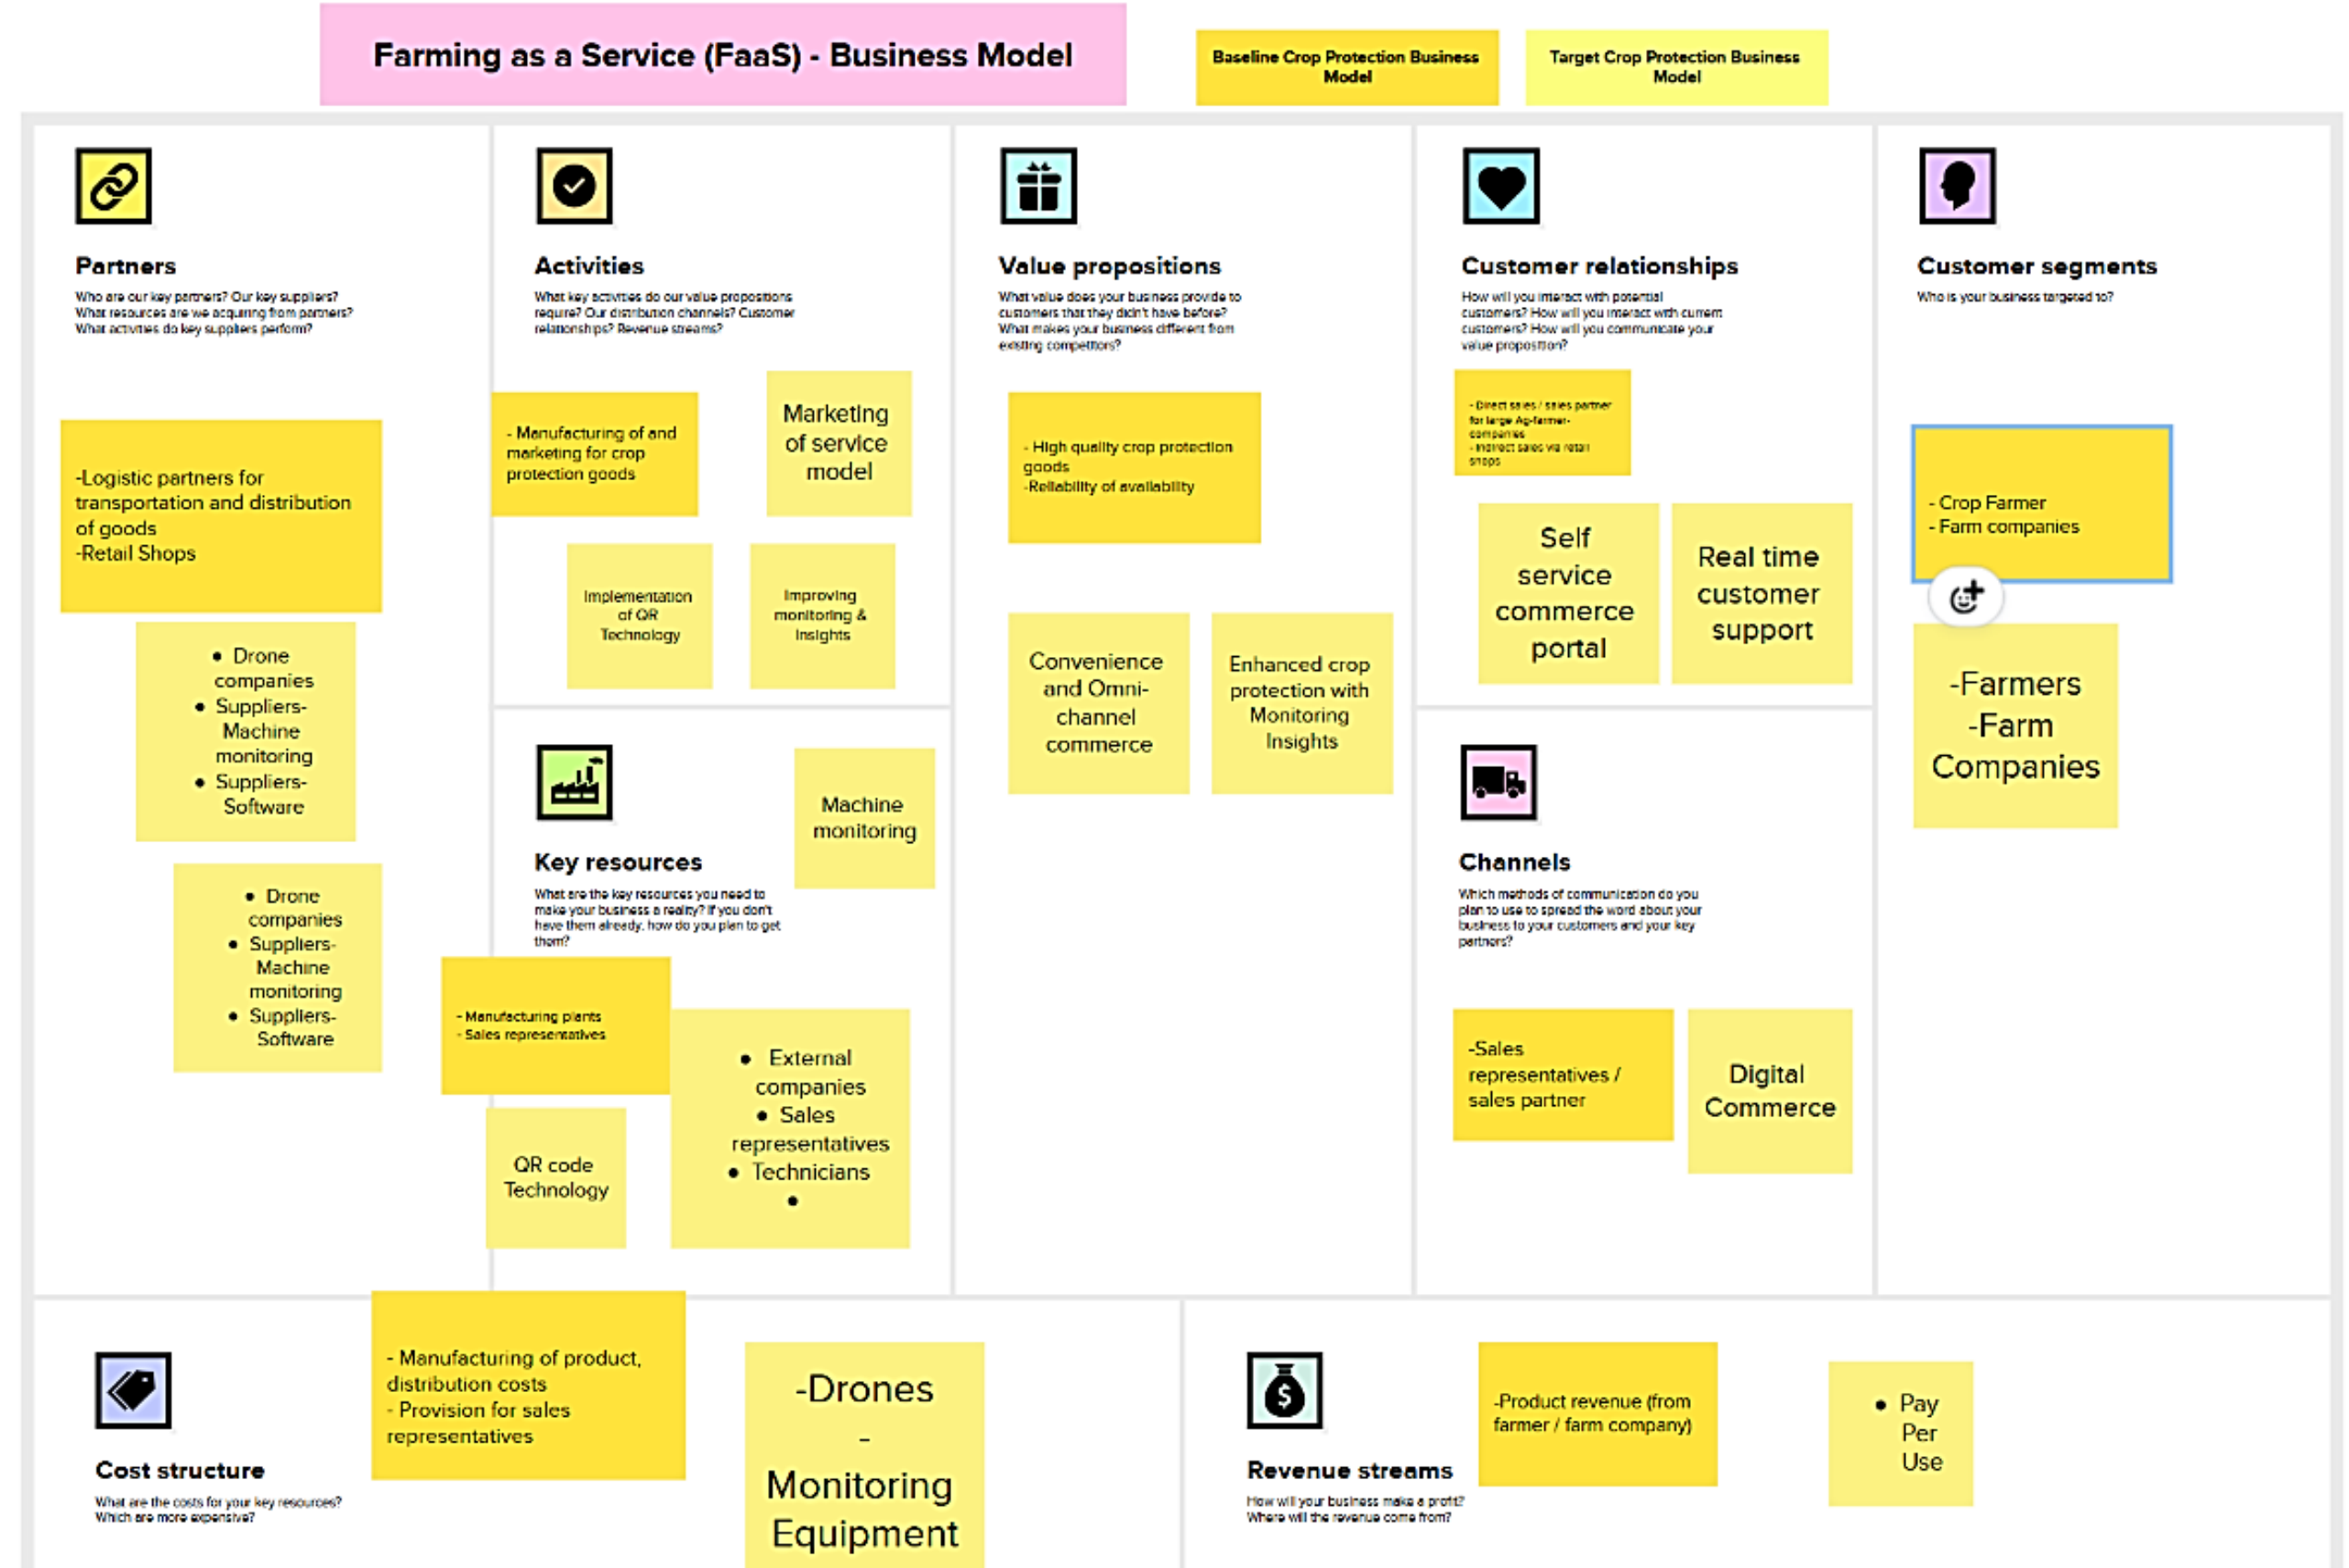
Farming as a Service (FaaS) - Business Model

Baseline Crop Protection Business Model

Target Crop Protection Business Model

Partners

Who are our key partners? Our key suppliers? What resources are we acquiring from partners? What activities do key suppliers perform?

-Logistic partners for transportation and distribution of goods
-Retail Shops

• Drone companies
• Suppliers- Machine monitoring
• Suppliers- Software

• Drone companies
• Suppliers- Machine monitoring
• Suppliers- Software

Activities

What key activities do our value propositions require? Our distribution channels? Customer relationships? Revenue streams?

- Manufacturing of and marketing for crop protection goods

Marketing of service model

Implementation of QR Technology

Improving monitoring & insights

Key resources

What are the key resources you need to make your business a reality? If you don't have them already, how do you plan to get them?

Machine monitoring

- Manufacturing plants
- Sales representatives

• External companies
• Sales representatives
• Technicians
•

QR code Technology

Value propositions

What value does your business provide to customers that they didn't have before? What makes your business different from existing competitors?

- High quality crop protection goods
-Reliability of availability

Convenience and Omni-channel commerce

Enhanced crop protection with Monitoring Insights

Customer relationships

How will you interact with potential customers? How will you interact with current customers? How will you communicate your value proposition?

- Direct sales / sales partner for large Ag-farmer-companies
- Indirect sales via retail shops

Self service commerce portal

Real time customer support

Channels

Which methods of communication do you plan to use to spread the word about your business to your customers and your key partners?

-Sales representatives / sales partner

Digital Commerce

Customer segments

Who is your business targeted to?

- Crop Farmer
- Farm companies

-Farmers
-Farm Companies

Cost structure

What are the costs for your key resources? Which are more expensive?

- Manufacturing of product, distribution costs
- Provision for sales representatives

-Drones
-
Monitoring Equipment

Revenue streams

How will your business make a profit? Where will the revenue come from?

-Product revenue (from farmer / farm company)

• Pay Per Use